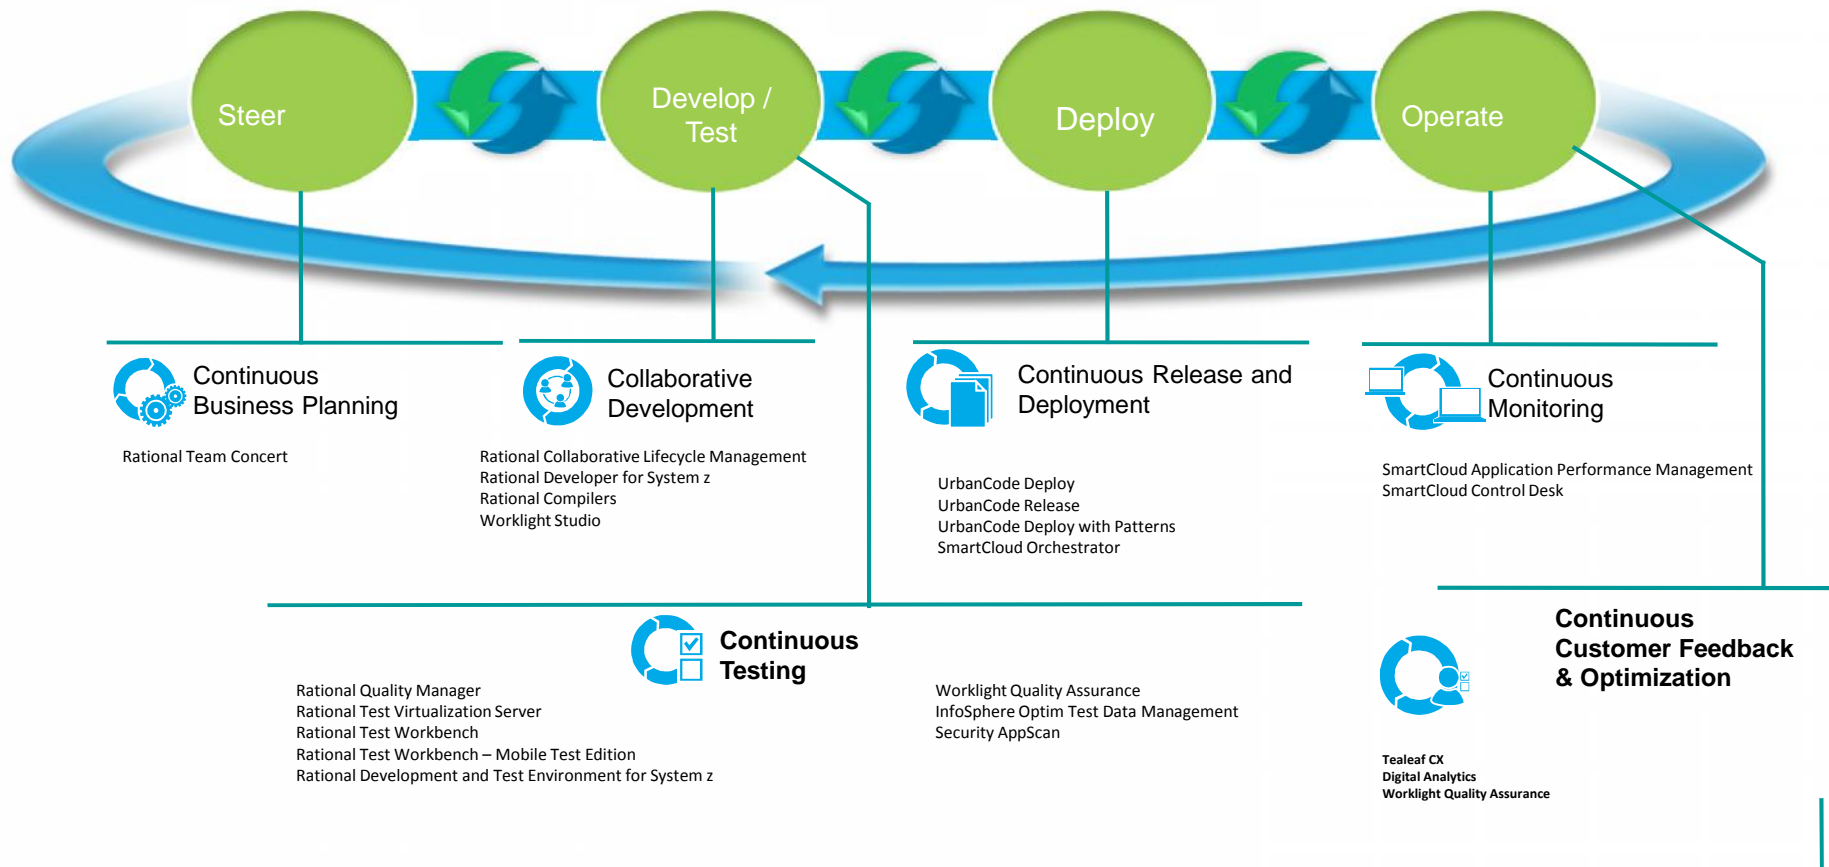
Steer

Develop / Test

Deploy

Operate

Continuous Business Planning

Rational Team Concert

Collaborative Development

Rational Collaborative Lifecycle Management
Rational Developer for System z
Rational Compilers
Worklight Studio

Continuous Release and Deployment

UrbanCode Deploy
UrbanCode Release
UrbanCode Deploy with Patterns
SmartCloud Orchestrator

Continuous Monitoring

SmartCloud Application Performance Management
SmartCloud Control Desk

Continuous Testing

Rational Quality Manager
Rational Test Virtualization Server
Rational Test Workbench
Rational Test Workbench – Mobile Test Edition
Rational Development and Test Environment for System z

Worklight Quality Assurance
InfoSphere Optim Test Data Management
Security AppScan

Continuous Customer Feedback & Optimization

Tealeaf CX
Digital Analytics
Worklight Quality Assurance